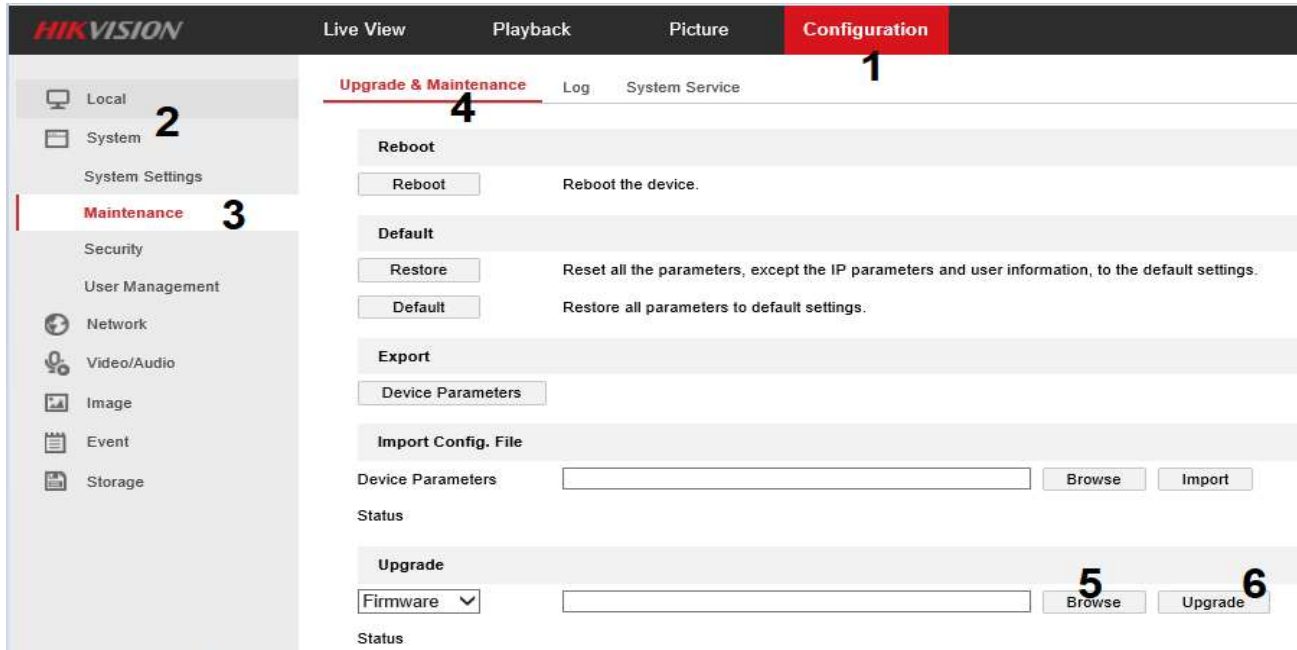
HIKVISION

Live View Playback Picture Configuration

1

Local
2
System
System Settings
Maintenance
3
Security
User Management
Network
Video/Audio
Image
Event
Storage

Upgrade & Maintenance
4
Log System Service

Reboot

Reboot

Reboot the device.

Default

Restore

Reset all the parameters, except the IP parameters and user information, to the default settings.

Default

Restore all parameters to default settings.

Export

Device Parameters

Import Config. File

Device Parameters

Browse

Import

Status

Upgrade

Firmware

5
Browse

6
Upgrade

Status